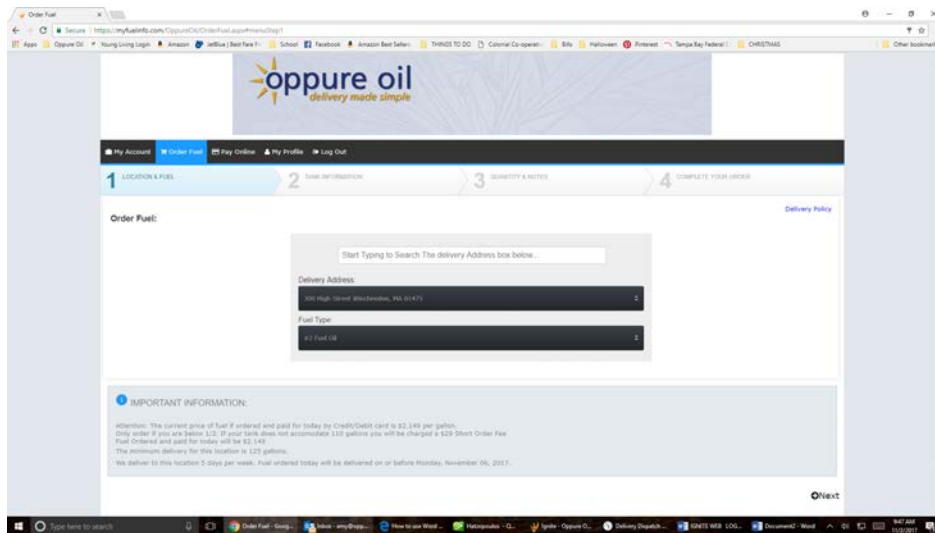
Order Fuel

Secure | https://myfuelinfo.com/OppureOil/OrderFuel.aspx?menuStep1

Apps Oppure Oil Young Living Login Amazon JetBlue | Best Fare Fi School Facebook Amazon Best Sellers THINGS TO DO Colonial Co-operati Bills Halloween Pinterest Tampa Bay Federal CHRISTMAS Other bookmarks

oppure oil
delivery made simple

My Account Order Fuel Pay Online My Profile Log Out

1 LOCATION & FUEL
2 TANK INFORMATION
3 QUANTITY & NOTES
4 COMPLETE YOUR ORDER

Order Fuel:

Delivery Policy

Start Typing to Search The delivery Address box below...

Delivery Address:

300 High Street Winchendon, MA 01475

Fuel Type:

#2 Fuel Oil

IMPORTANT INFORMATION:

Attention: The current price of fuel if ordered and paid for today by Credit/Debit card is $2.149 per gallon.
Only order if you are below 1/2. If your tank does not accomodate 110 gallons you will be charged a $29 Short Order Fee
Fuel Ordered and paid for today will be $2.149
The minimum delivery for this location is 125 gallons.
We deliver to this location 5 days per week. Fuel ordered today will be delivered on or before Monday, November 06, 2017.

Next

Type here to search

Order Fuel - Goog... Inbox - amy@opp... How to use Word... Hatzopoulos - O... Ignite - Oppure O... Delivery Dispatch... IGNITE WEB LOG... Document2 - Word

9:47 AM 11/3/2017